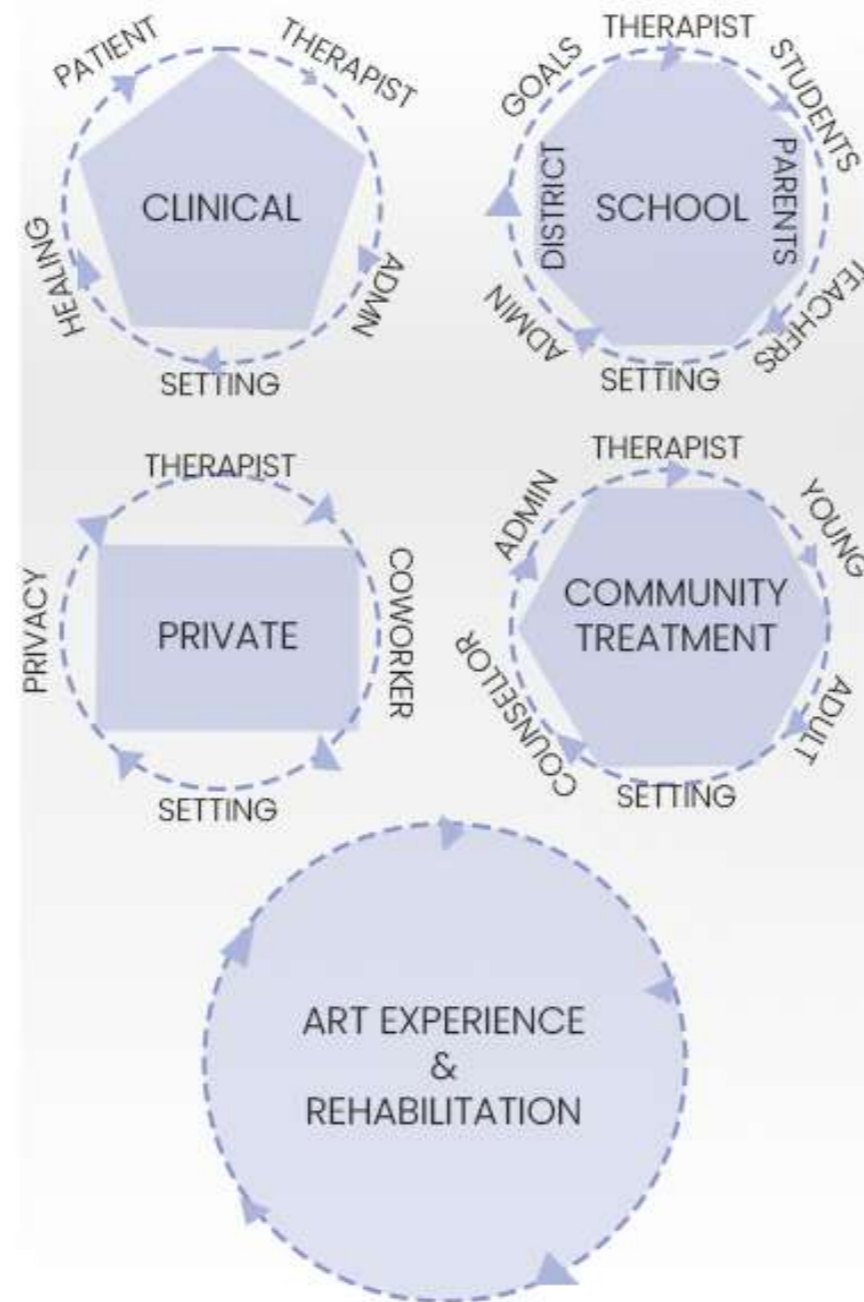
PATIENT
THERAPIST
CLINICAL
HEALING
ADMN
SETTING

GOALS
THERAPIST
STUDENTS
DISTRICT
SCHOOL
PARENTS
ADMIN
TEACHERS
SETTING

THERAPIST
PRIVACY
PRIVATE
COWORKER
SETTING

THERAPIST
ADMIN
YOUNG
COMMUNITY TREATMENT
COUNSELLOR
ADULT
SETTING

ART EXPERIENCE & REHABILITATION